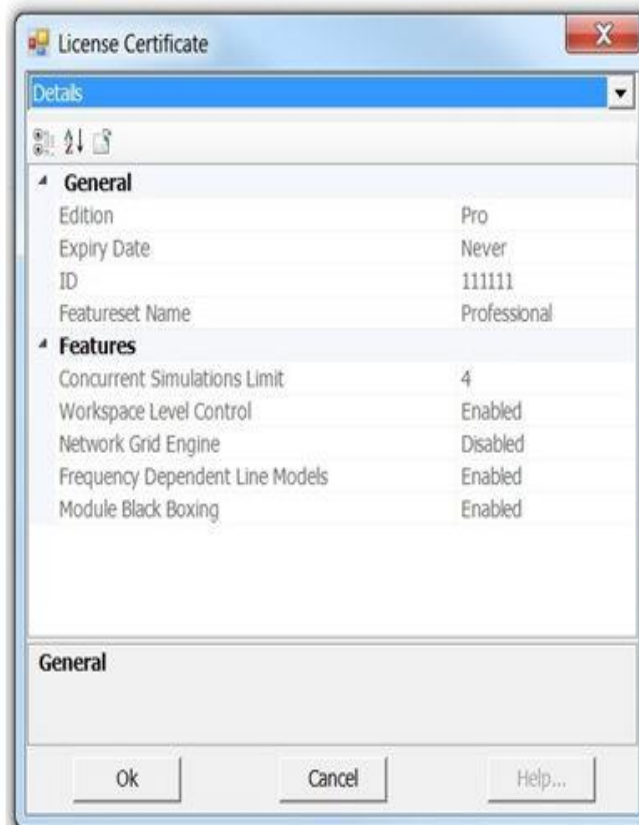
License Certificate

Details

General

| | |
|---|---|
| Edition | Pro |
| Expiry Date | Never |
| ID | 111111 |
| Featureset Name | Professional |

Features

| | |
|---|---|
| Concurrent Simulations Limit | 4 |
| Workspace Level Control | Enabled |
| Network Grid Engine | Disabled |
| Frequency Dependent Line Models | Enabled |
| Module Black Boxing | Enabled |

General

Ok Cancel Help...